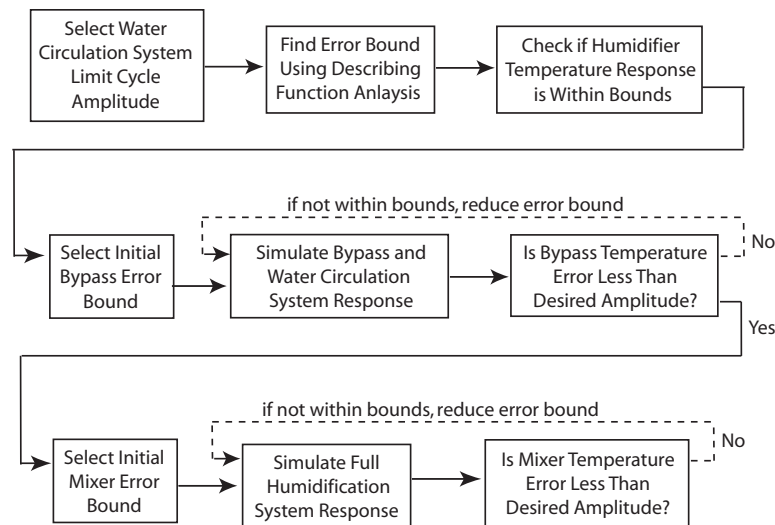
Select Water Circulation System Limit Cycle Amplitude

Find Error Bound Using Describing Function Anlaysis

Check if Humidifier Temperature Response is Within Bounds

if not within bounds, reduce error bound

Select Initial Bypass Error Bound

Simulate Bypass and Water Circulation System Response

Is Bypass Temperature Error Less Than Desired Amplitude?

No

Yes

if not within bounds, reduce error bound

Select Initial Mixer Error Bound

Simulate Full Humidification System Response

Is Mixer Temperature Error Less Than Desired Amplitude?

No